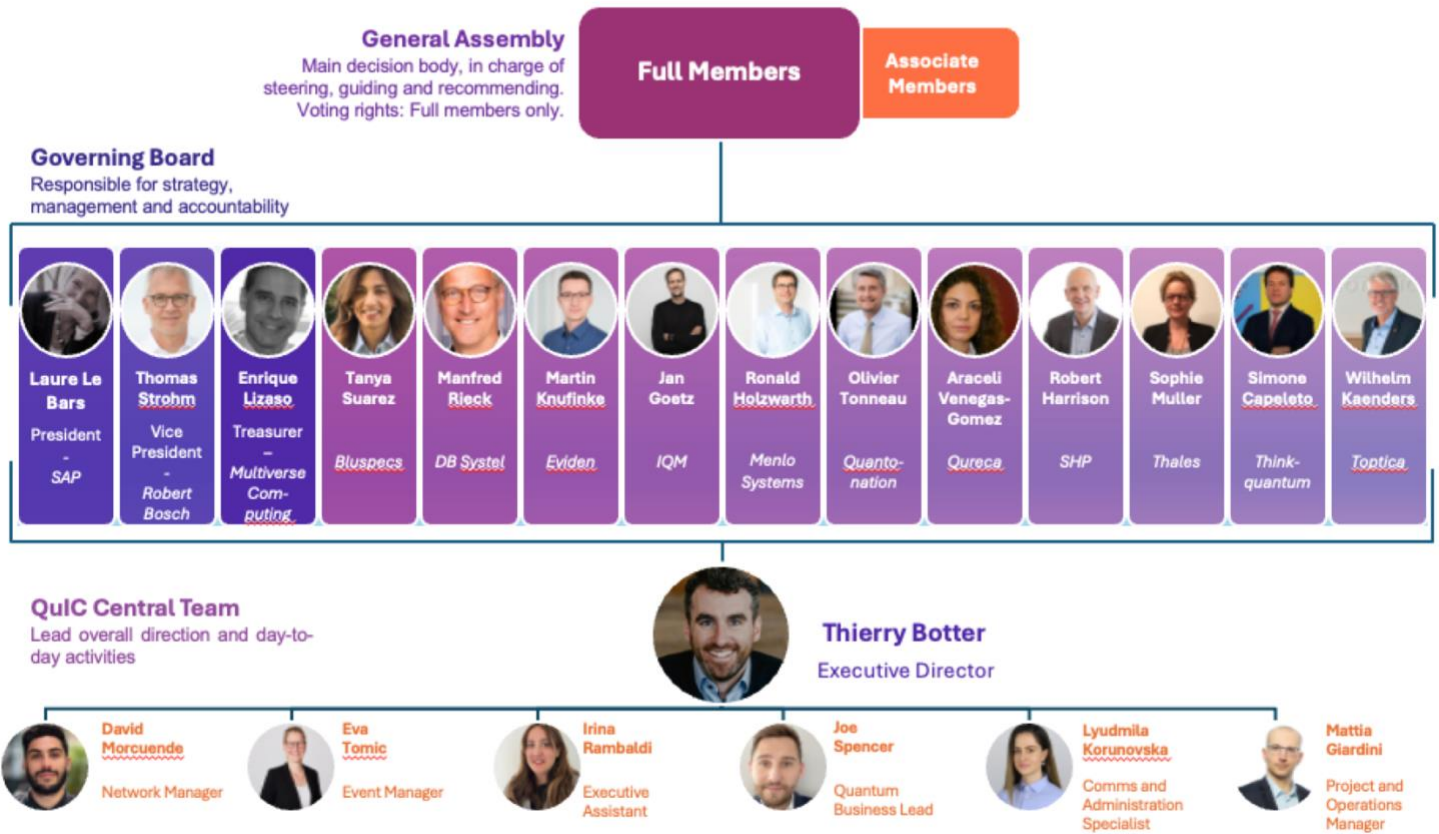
General Assembly
Main decision body, in charge of steering, guiding and recommending.
Voting rights: Full members only.

Full Members

Associate Members

Governing Board
Responsible for strategy, management and accountability

Laure Le Bars
President
-
SAP

Thomas Strohm
Vice President
-
Robert Bosch

Enrique Lizaso
Treasurer
–
Multiverse Computing

Tanya Suarez
Bluspecs

Manfred Rieck
DB Systel

Martin Knufinke
Eviden

Jan Goetz
IQM

Ronald Holzwarth
Menlo Systems

Olivier Tonneau
Quantonation

Araceli Venegas-Gomez
Qureca

Robert Harrison
SHP

Sophie Muller
Thales

Simone Capeleto
Thinkquantum

Wilhelm Kaenders
Toptica

QuIC Central Team
Lead overall direction and day-to-day activities

Thierry Botter
Executive Director

David Morcuende
Network Manager

Eva Tomic
Event Manager

Irina Rambaldi
Executive Assistant

Joe Spencer
Quantum Business Lead

Lyudmila Korunovska
Comms and Administration Specialist

Mattia Giardini
Project and Operations Manager